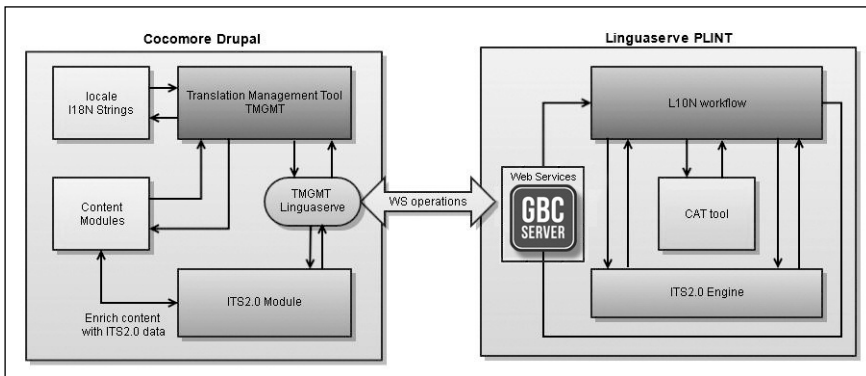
Cocomore Drupal

locale
I18N Strings

Translation Management Tool
TMGMT

Content
Modules

TMGMT
Linguaserve

ITS2.0 Module

Enrich content
with ITS2.0 data

WS operations

Linguaserve PLINT

Web Services

GBC
SERVER

L10N workflow

CAT tool

ITS2.0 Engine